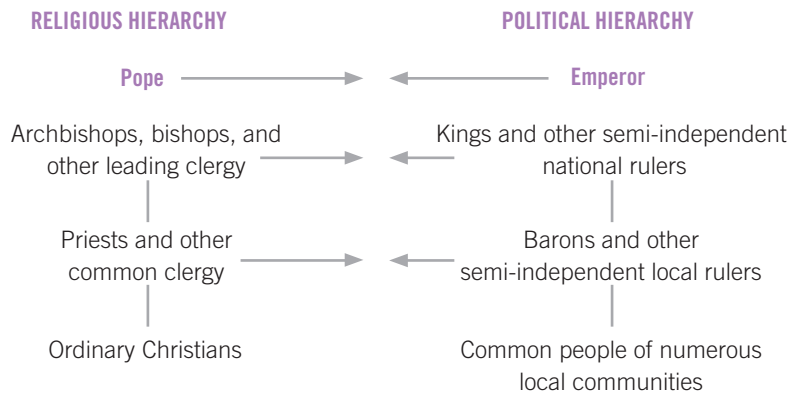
RELIGIOUS HIERARCHY

Pope

Archbishops, bishops, and other leading clergy

Priests and other common clergy

Ordinary Christians

POLITICAL HIERARCHY

Emperor

Kings and other semi-independent national rulers

Barons and other semi-independent local rulers

Common people of numerous local communities